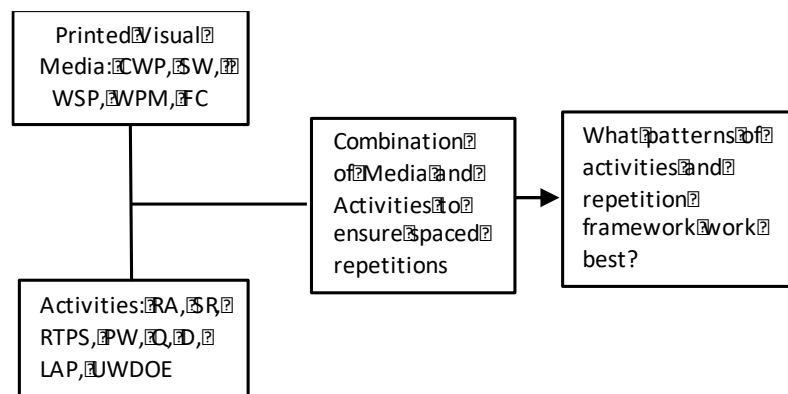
Printed Visual Media: CWP, SW, WSP, WPM, FC

Activities: RA, SR, RTPS, PW, Q, D, LAP, UWDOE

Combination of Media and Activities to ensure spaced repetitions

What patterns of activities and repetition framework work best?